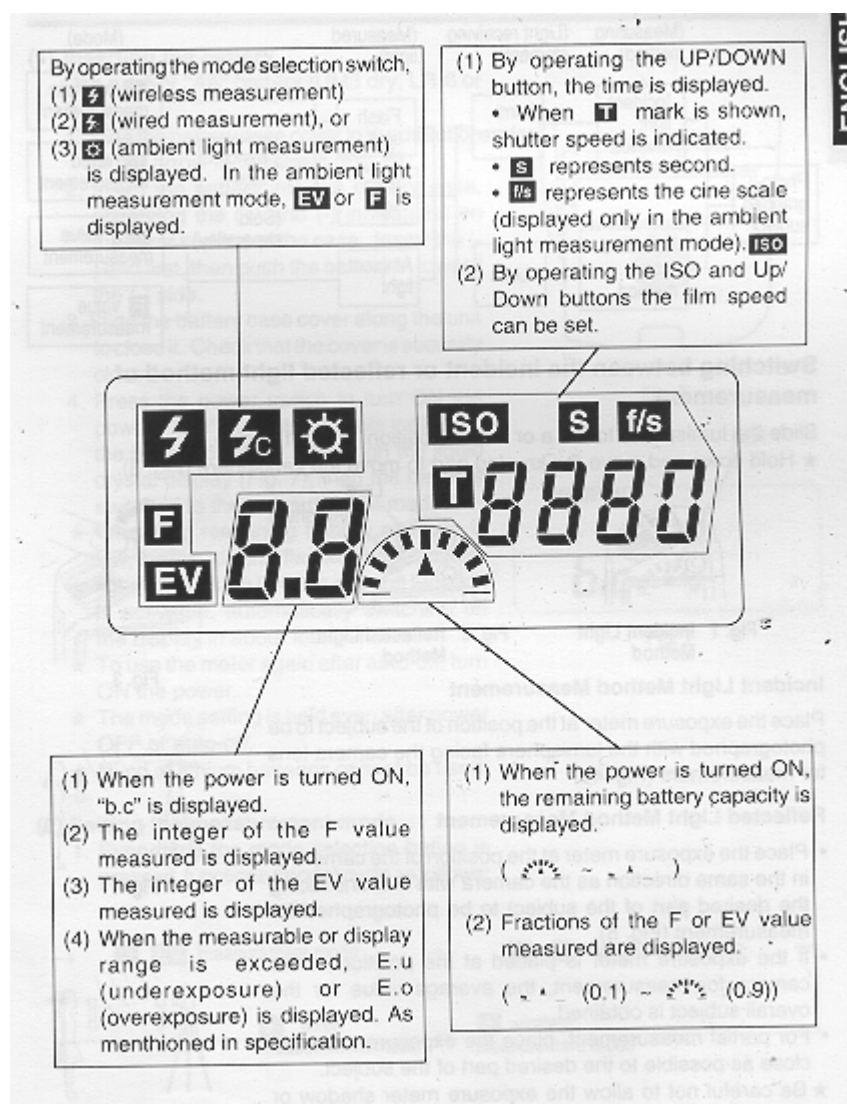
ENGLISH

By operating the mode selection switch,
(1) ⚡ (wireless measurement)
(2) ⚡ (wired measurement), or
(3) ☼ (ambient light measurement)
is displayed. In the ambient light measurement mode, EV or F is displayed.

(1) By operating the UP/DOWN button, the time is displayed.
• When T mark is shown, shutter speed is indicated.
• S represents second.
• f/s represents the cine scale (displayed only in the ambient light measurement mode). ISO
(2) By operating the ISO and Up/Down buttons the film speed can be set.

ISO S f/s
T 8880
F
EV 8.8

(1) When the power is turned ON, "b.c" is displayed.
(2) The integer of the F value measured is displayed.
(3) The integer of the EV value measured is displayed.
(4) When the measurable or display range is exceeded, E.u (underexposure) or E.o (overexposure) is displayed. As menthioned in specification.

(1) When the power is turned ON, the remaining battery capacity is displayed.
( ~ )
(2) Fractions of the F or EV value measured are displayed.
( (0.1) ~ (0.9))